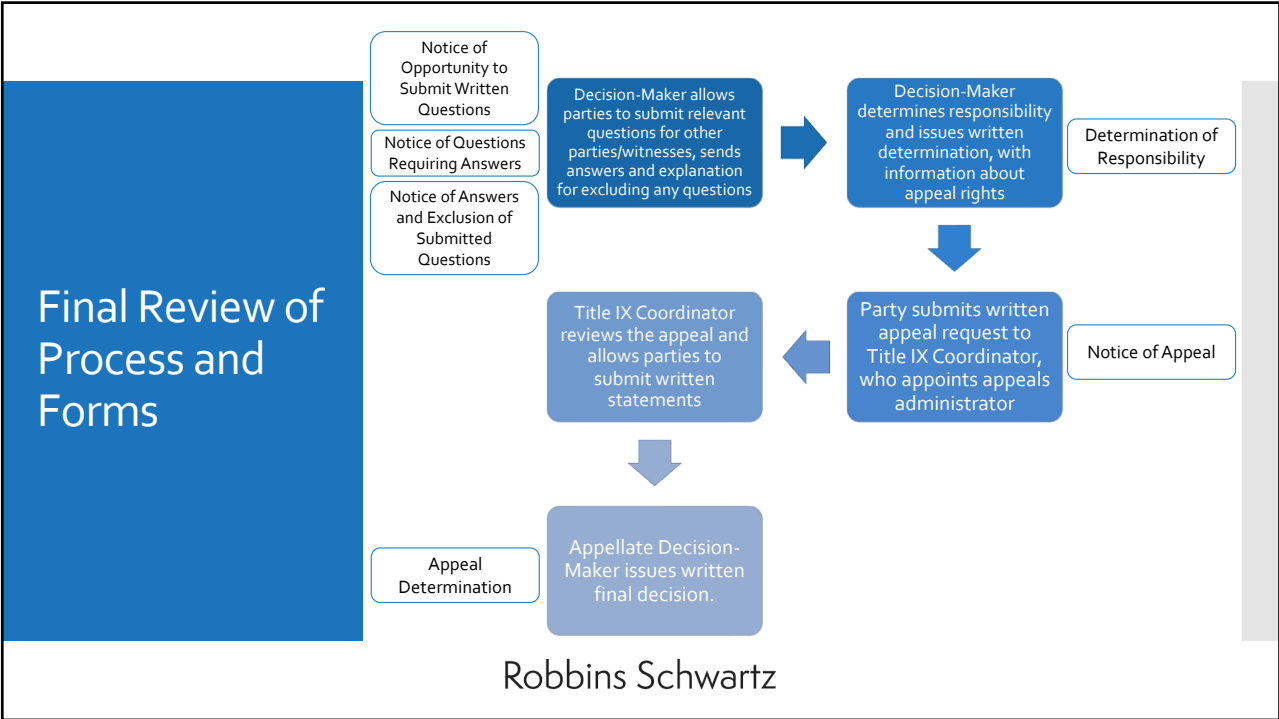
Final Review of Process and Forms

Notice of Opportunity to Submit Written Questions

Notice of Questions Requiring Answers

Notice of Answers and Exclusion of Submitted Questions

Decision-Maker allows parties to submit relevant questions for other parties/witnesses, sends answers and explanation for excluding any questions

Decision-Maker determines responsibility and issues written determination, with information about appeal rights

Determination of Responsibility

Party submits written appeal request to Title IX Coordinator, who appoints appeals administrator

Notice of Appeal

Title IX Coordinator reviews the appeal and allows parties to submit written statements

Appellate Decision-Maker issues written final decision.

Appeal Determination

Robbins Schwartz